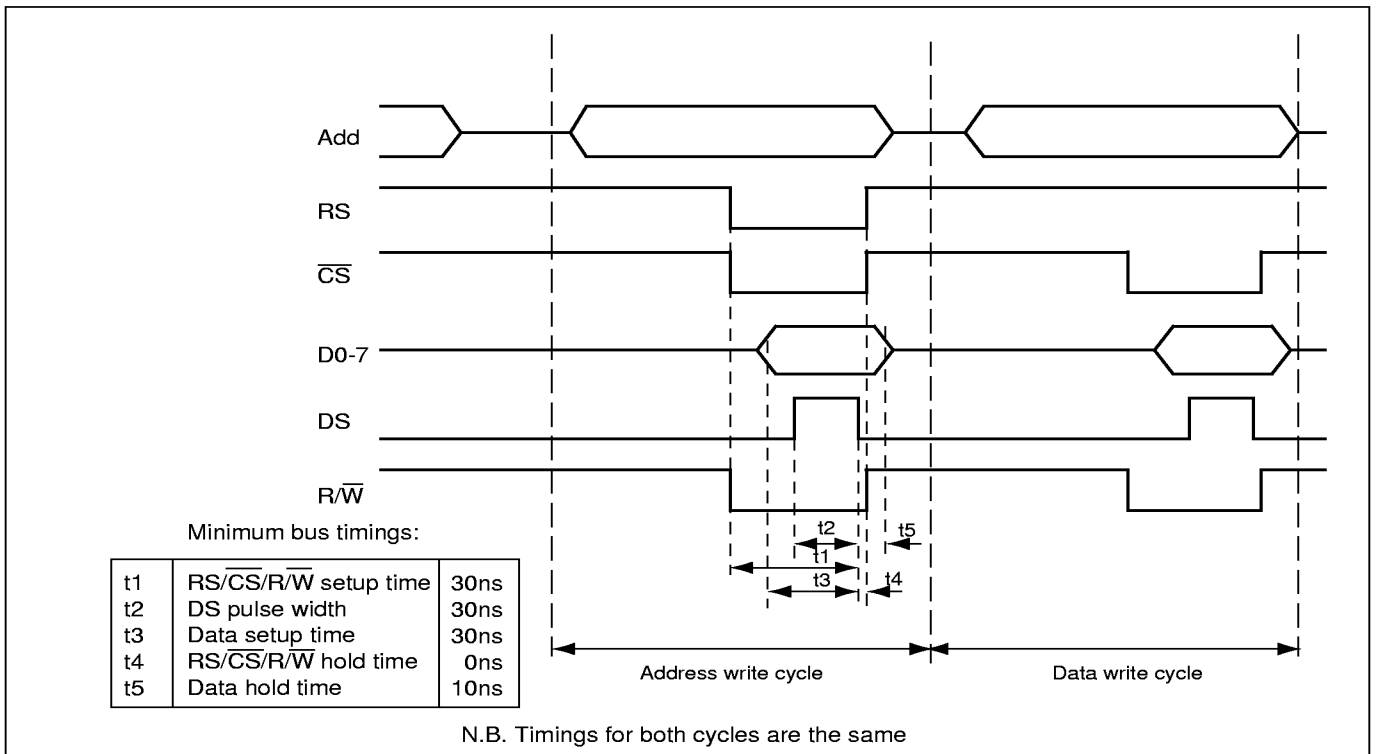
Add

RS

$\overline{CS}$

D0-7

DS

$R/\overline{W}$

t2

t5

t1

t3

t4

Minimum bus timings:

| | | |
|---|---|---|
| t1 | RS/$\overline{CS}$/R/$\overline{W}$ setup time | 30ns |
| t2 | DS pulse width | 30ns |
| t3 | Data setup time | 30ns |
| t4 | RS/$\overline{CS}$/R/$\overline{W}$ hold time | 0ns |
| t5 | Data hold time | 10ns |

Address write cycle

Data write cycle

N.B. Timings for both cycles are the same